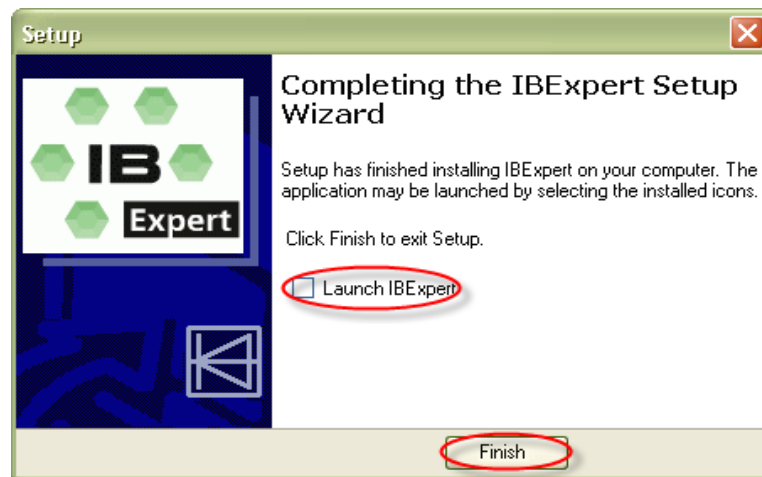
Setup

IB
Expert

Completing the IBExpert Setup Wizard

Setup has finished installing IBExpert on your computer. The application may be launched by selecting the installed icons.

Click Finish to exit Setup.

Launch IBExpert

Finish